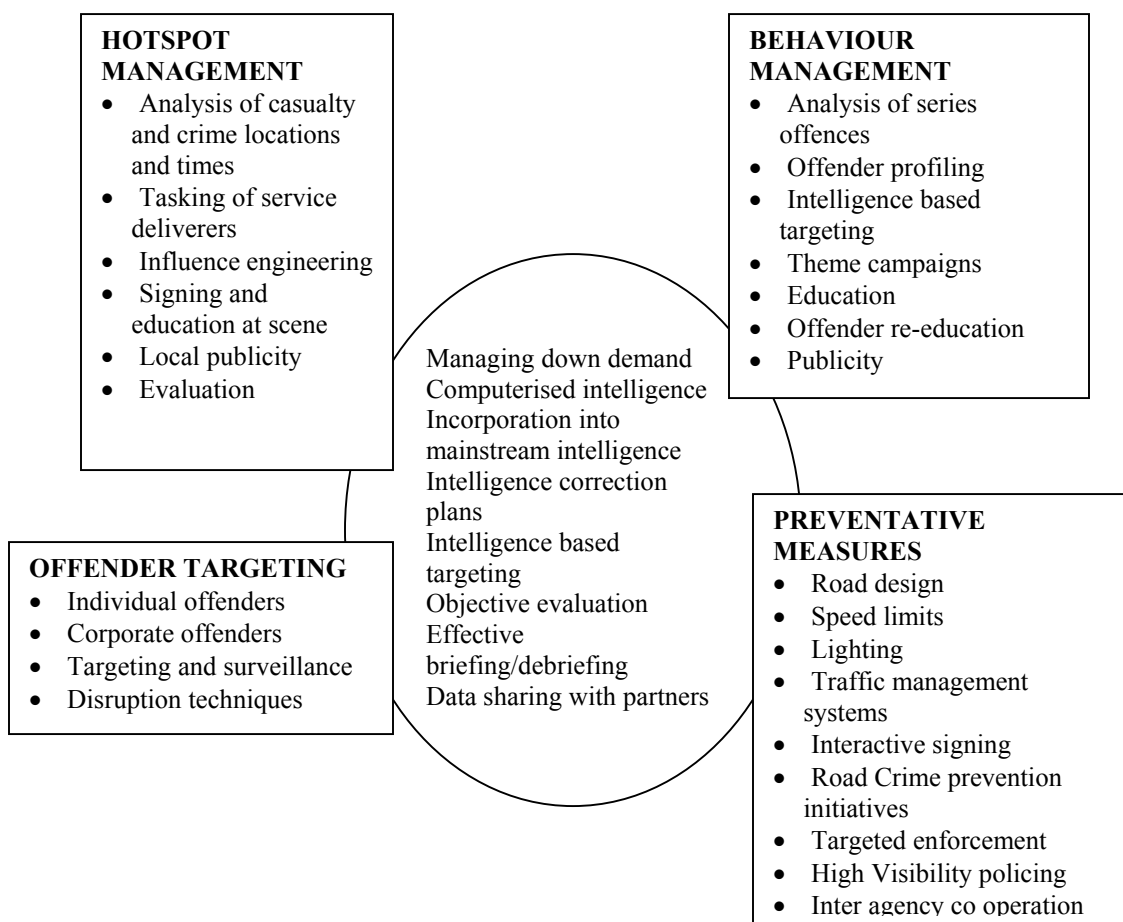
HOTSPOT MANAGEMENT
- Analysis of casualty and crime locations and times
- Tasking of service deliverers
- Influence engineering
- Signing and education at scene
- Local publicity
- Evaluation

BEHAVIOUR MANAGEMENT
- Analysis of series offences
- Offender profiling
- Intelligence based targeting
- Theme campaigns
- Education
- Offender re-education
- Publicity

Managing down demand
Computerised intelligence
Incorporation into mainstream intelligence
Intelligence correction plans
Intelligence based targeting
Objective evaluation
Effective briefing/debriefing
Data sharing with partners

OFFENDER TARGETING
- Individual offenders
- Corporate offenders
- Targeting and surveillance
- Disruption techniques

PREVENTATIVE MEASURES
- Road design
- Speed limits
- Lighting
- Traffic management systems
- Interactive signing
- Road Crime prevention initiatives
- Targeted enforcement
- High Visibility policing
- Inter agency co operation